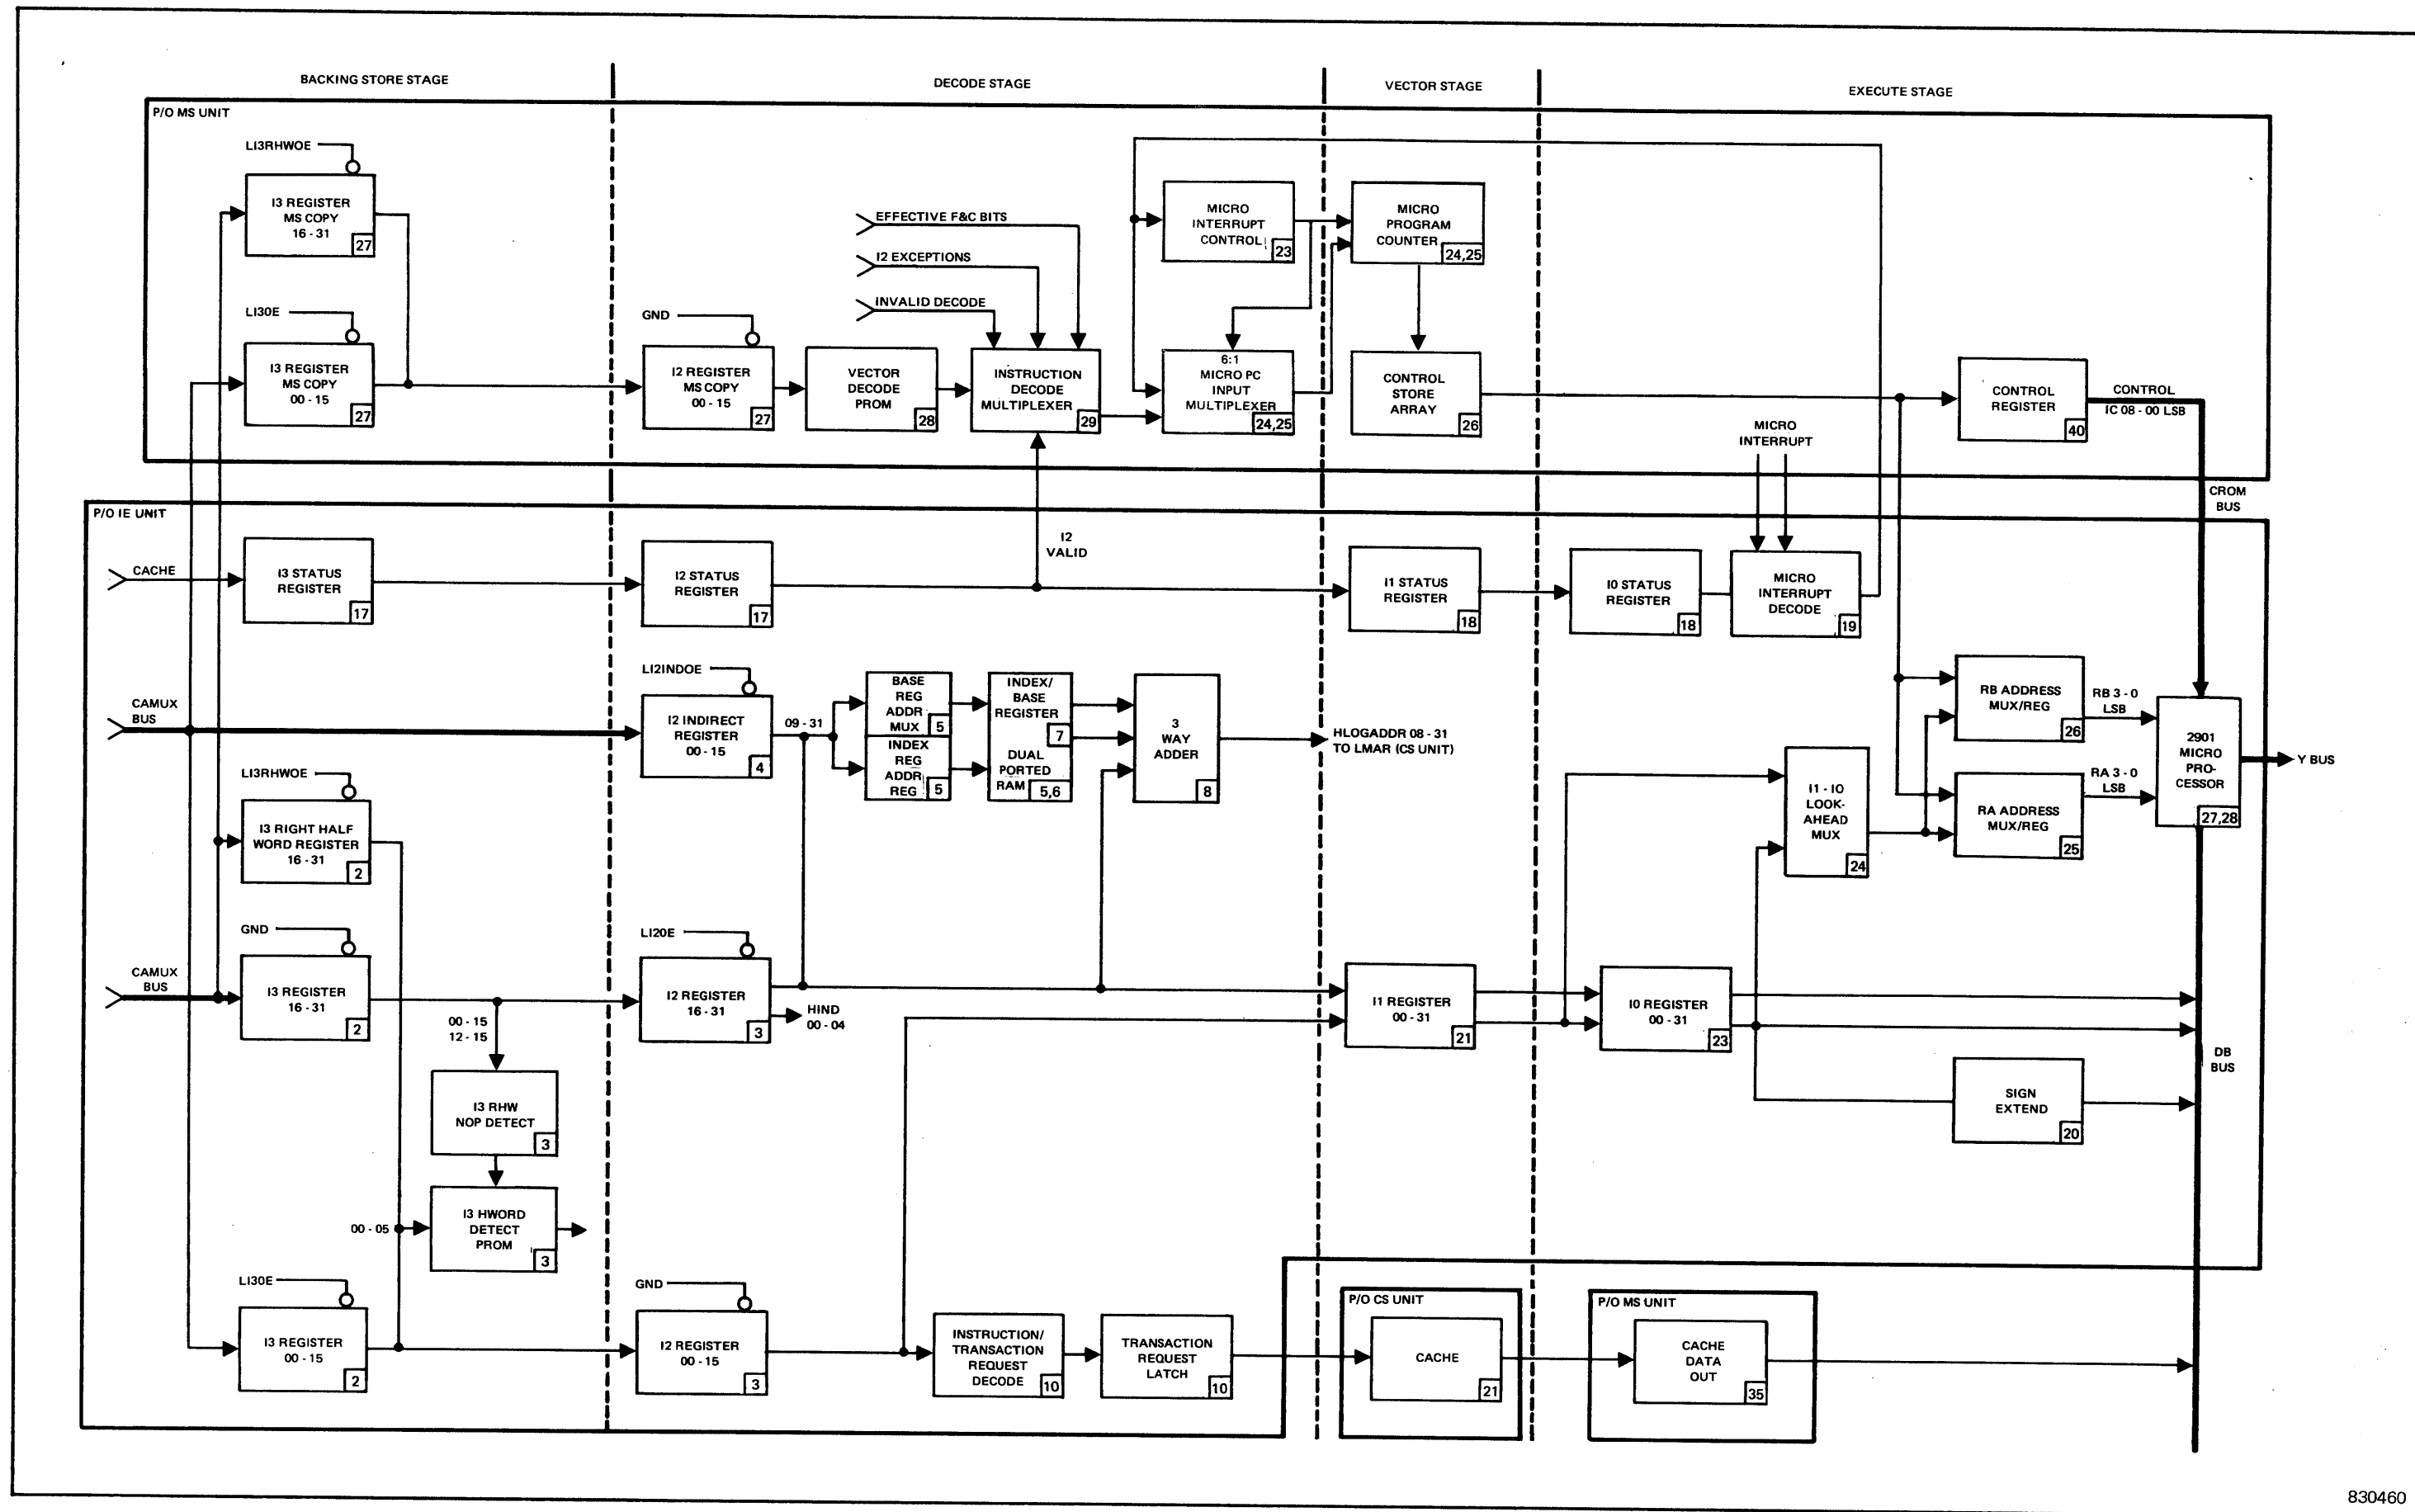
BACKING STORE STAGE

DECODE STAGE

VECTOR STAGE

EXECUTE STAGE

P/O MS UNIT

LI3RHWOE

I3 REGISTER MS COPY 16 - 31 27

LI3OE

I3 REGISTER MS COPY 00 - 15 27

EFFECTIVE F&C BITS

I2 EXCEPTIONS

INVALID DECODE

GND

I2 REGISTER MS COPY 00 - 15 27

VECTOR DECODE PROM 28

INSTRUCTION DECODE MULTIPLEXER 29

MICRO INTERRUPT CONTROL 23

6:1 MICRO PC INPUT MULTIPLEXER 24,25

MICRO PROGRAM COUNTER 24,25

CONTROL STORE ARRAY 26

MICRO INTERRUPT

CONTROL REGISTER 40

CONTROL IC 08 - 00 LSB

CROM BUS

P/O IE UNIT

CACHE

I3 STATUS REGISTER 17

I2 STATUS REGISTER 17

I2 VALID

I1 STATUS REGISTER 18

I0 STATUS REGISTER 18

MICRO INTERRUPT DECODE 19

LI2INDOE

CAMUX BUS

I2 INDIRECT REGISTER 00 - 15 4

09 - 31

BASE REG ADDR MUX 5

INDEX REG ADDR REG 5

INDEX/ BASE REGISTER 7

DUAL PORTED RAM 5,6

3 WAY ADDER 8

HLOGADDR 08 - 31 TO LMAR (CS UNIT)

RB ADDRESS MUX/REG 26

RB 3 - 0 LSB

I1 - I0 LOOK-AHEAD MUX 24

RA ADDRESS MUX/REG 25

RA 3 - 0 LSB

2901 MICRO PRO-CESSOR 27,28

Y BUS

LI3RHWOE

I3 RIGHT HALF WORD REGISTER 16 - 31 2

GND

LI2OE

CAMUX BUS

I3 REGISTER 16 - 31 2

00 - 15 12 - 15

I2 REGISTER 16 - 31 3

HIND 00 - 04

I1 REGISTER 00 - 31 21

I0 REGISTER 00 - 31 23

DB BUS

SIGN EXTEND 20

I3 RHW NOP DETECT 3

I3 HWORD DETECT PROM 3

00 - 05

LI3OE

I3 REGISTER 00 - 15 2

GND

I2 REGISTER 00 - 15 3

INSTRUCTION/ TRANSACTION REQUEST DECODE 10

TRANSACTION REQUEST LATCH 10

P/O CS UNIT

CACHE 21

P/O MS UNIT

CACHE DATA OUT 35

830460